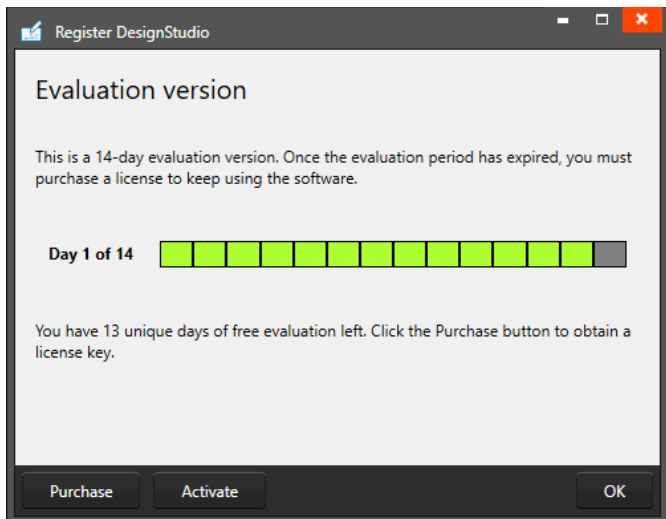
Register DesignStudio

Evaluation version

This is a 14-day evaluation version. Once the evaluation period has expired, you must purchase a license to keep using the software.

Day 1 of 14

You have 13 unique days of free evaluation left. Click the Purchase button to obtain a license key.

Purchase

Activate

OK